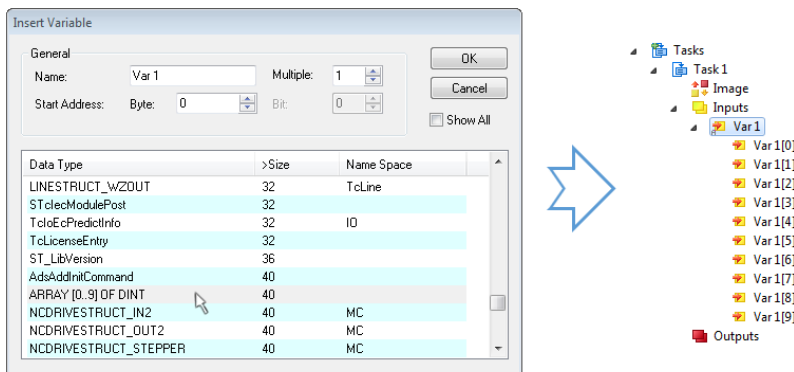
Insert Variable

General

Name: Var 1

Multiple: 1

Start Address: Byte: 0

Bit: 0

OK

Cancel

Show All

| Data Type | >Size | Name Space |
|---|---|---|
| LINESTRUCT_WZOUT | 32 | TcLine |
| STclecModulePost | 32 | |
| TcIoEcPredictInfo | 32 | IO |
| TcLicenseEntry | 32 | |
| ST_LibVersion | 36 | |
| AdsAddInitCommand | 40 | |
| ARRAY [0..9] OF DINT | 40 | |
| NCDRIVESTRUCT_IN2 | 40 | MC |
| NCDRIVESTRUCT_OUT2 | 40 | MC |
| NCDRIVESTRUCT_STEPPER | 40 | MC |

Tasks
Task 1
Image
Inputs
Var 1
Var 1[0]
Var 1[1]
Var 1[2]
Var 1[3]
Var 1[4]
Var 1[5]
Var 1[6]
Var 1[7]
Var 1[8]
Var 1[9]
Outputs